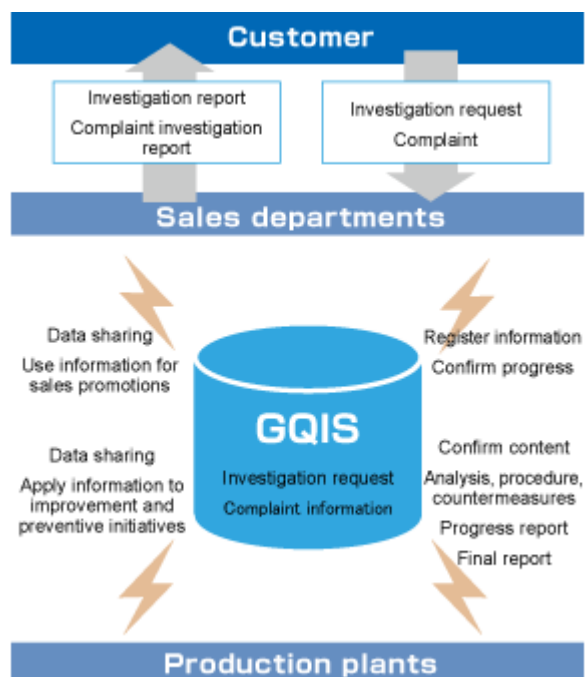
Customer

Investigation report
Complaint investigation report

Investigation request
Complaint

Sales departments

Data sharing
Use information for sales promotions

Register information
Confirm progress

GQIS
Investigation request
Complaint information

Data sharing
Apply information to improvement and preventive initiatives

Confirm content
Analysis, procedure, countermeasures
Progress report
Final report

Production plants